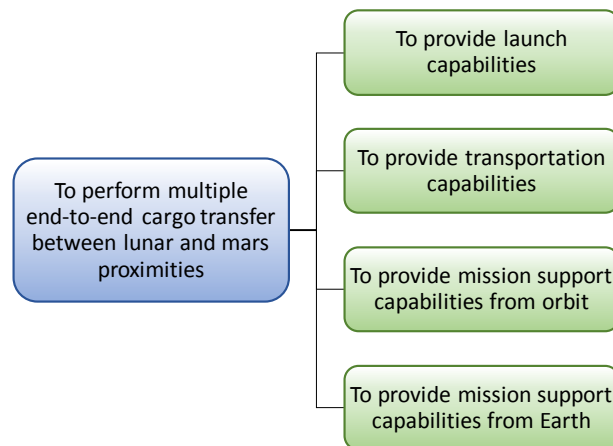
To perform multiple end-to-end cargo transfer between lunar and mars proximities

To provide launch capabilities

To provide transportation capabilities

To provide mission support capabilities from orbit

To provide mission support capabilities from Earth